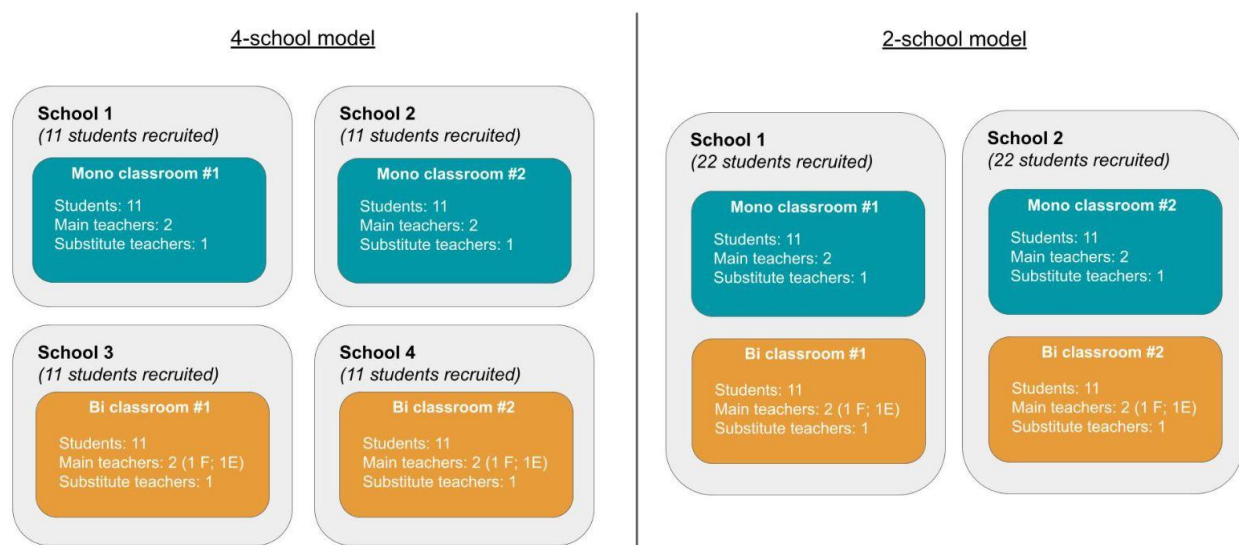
4-school model

School 1
(11 students recruited)

Mono classroom #1

Students: 11
Main teachers: 2
Substitute teachers: 1

School 2
(11 students recruited)

Mono classroom #2

Students: 11
Main teachers: 2
Substitute teachers: 1

School 3
(11 students recruited)

Bi classroom #1

Students: 11
Main teachers: 2 (1 F; 1E)
Substitute teachers: 1

School 4
(11 students recruited)

Bi classroom #2

Students: 11
Main teachers: 2 (1 F; 1E)
Substitute teachers: 1

2-school model

School 1
(22 students recruited)

Mono classroom #1

Students: 11
Main teachers: 2
Substitute teachers: 1

Bi classroom #1

Students: 11
Main teachers: 2 (1 F; 1E)
Substitute teachers: 1

School 2
(22 students recruited)

Mono classroom #2

Students: 11
Main teachers: 2
Substitute teachers: 1

Bi classroom #2

Students: 11
Main teachers: 2 (1 F; 1E)
Substitute teachers: 1